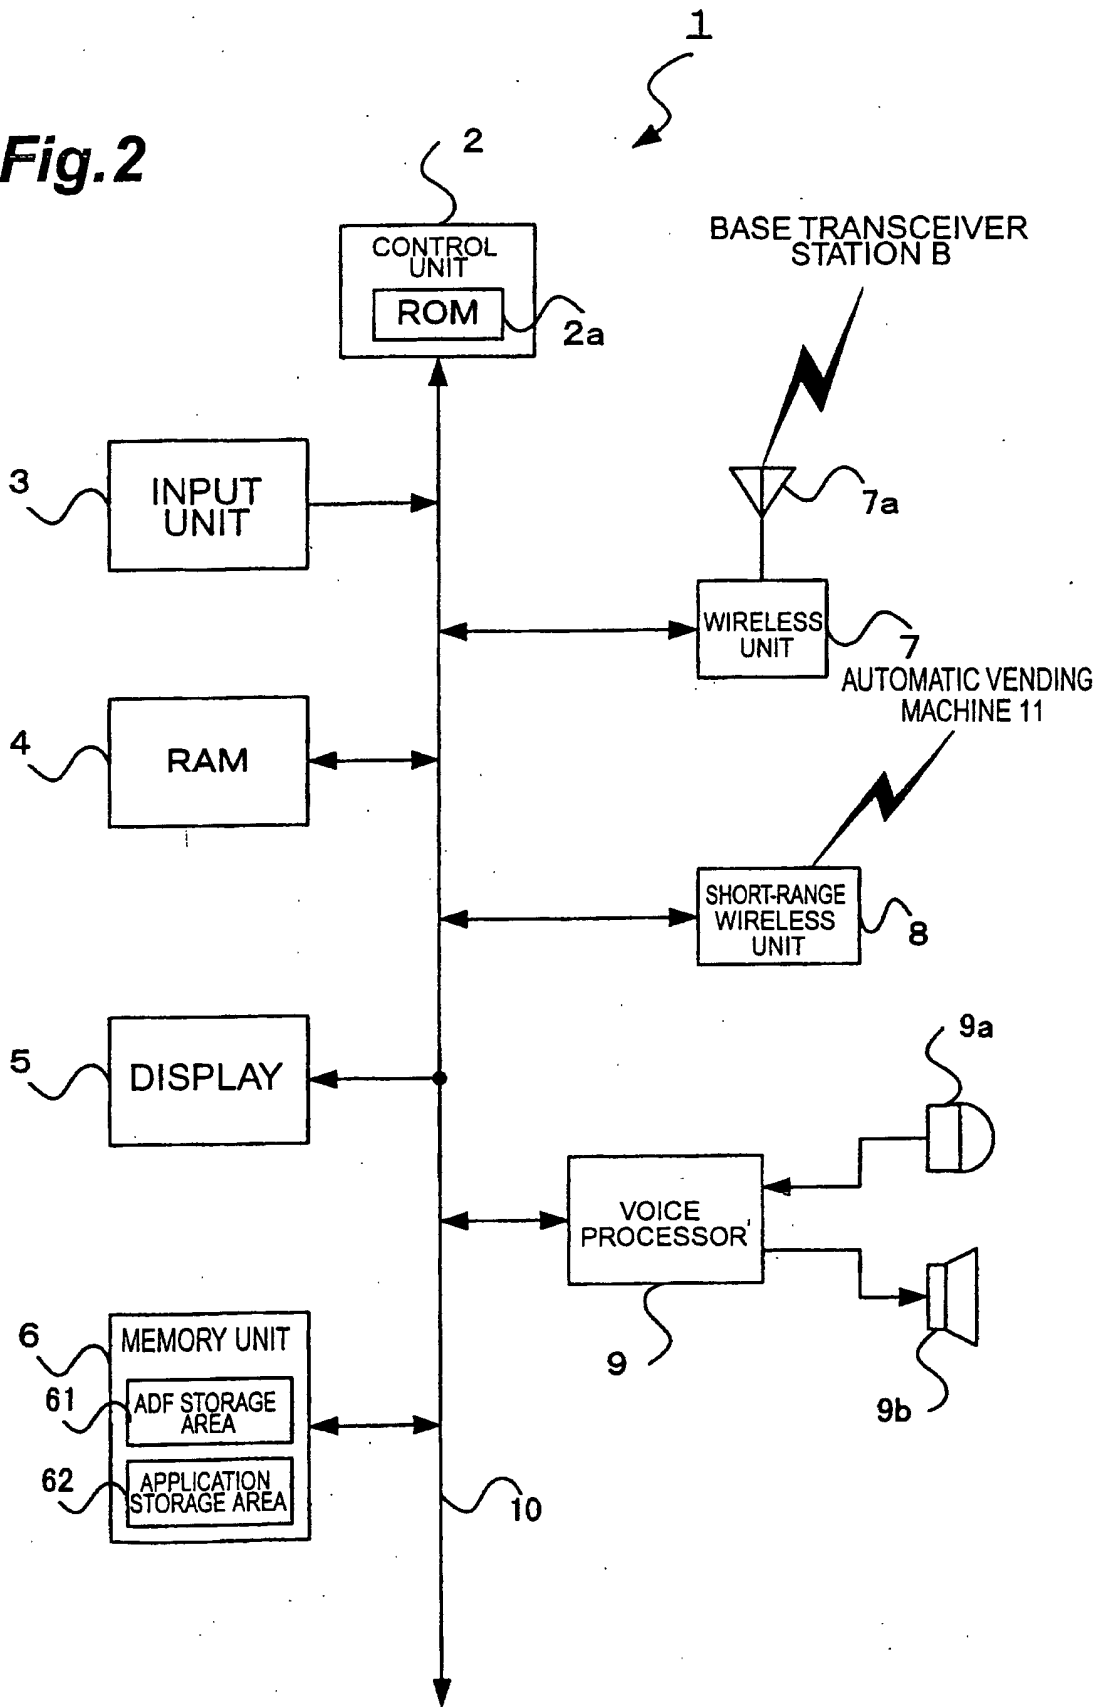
Fig.2

1

2

CONTROL UNIT

ROM

2a

BASE TRANSCEIVER STATION B

3

INPUT UNIT

7a

WIRELESS UNIT

7

AUTOMATIC VENDING MACHINE 11

4

RAM

SHORT-RANGE WIRELESS UNIT

8

5

DISPLAY

9a

VOICE PROCESSOR

9

9b

6

MEMORY UNIT

61

ADF STORAGE AREA

62

APPLICATION STORAGE AREA

10